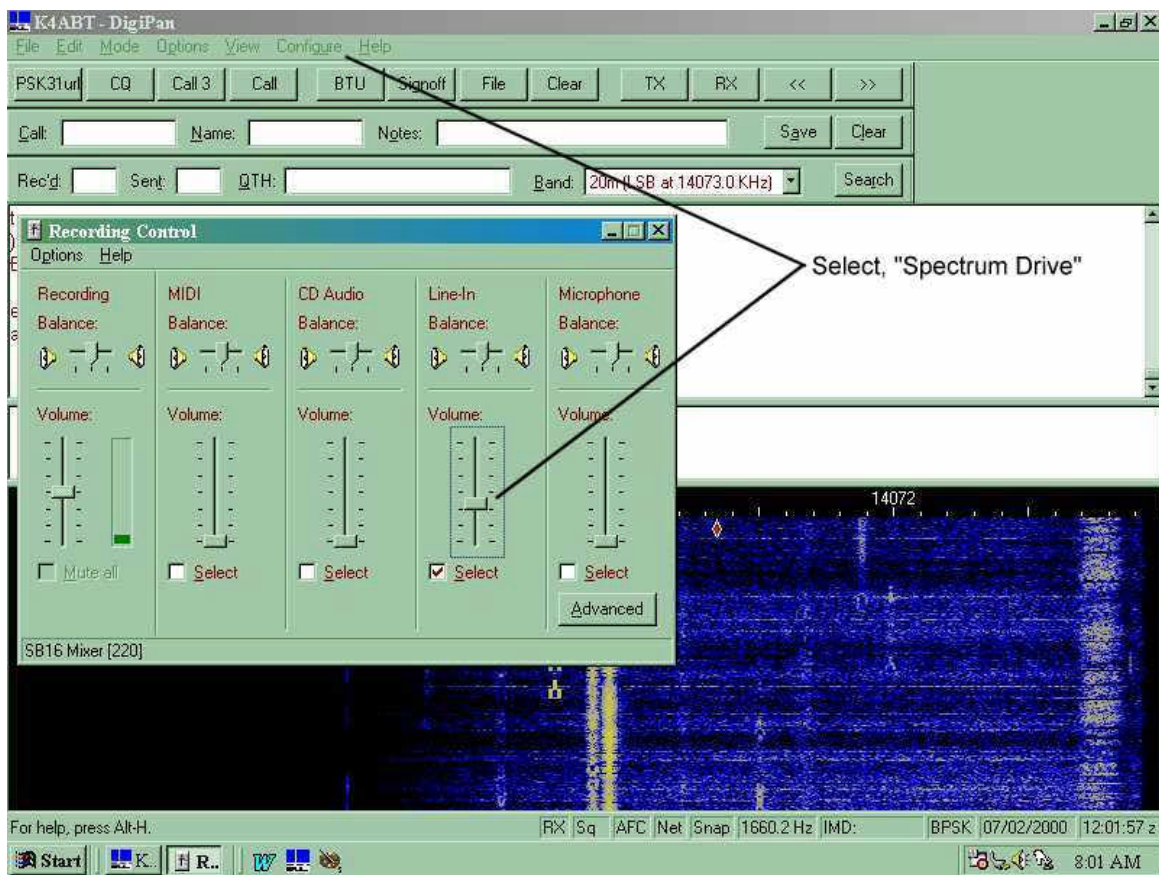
K4ABT - DigiPan
File Edit Mode Options View Configure Help
PSK31url CQ Call 3 Call BTU Signoff File Clear TX RX << >>
Call: Name: Notes: Save Clear
Rec'd: Sent: QTH: Band: 20m (LSB at 14073.0 KHz) Search
Recording Control
Options Help
Recording Balance: Volume: Mute all
MIDI Balance: Volume: Select
CD Audio Balance: Volume: Select
Line-In Balance: Volume: Select
Microphone Balance: Volume: Select
Advanced
SB16 Mixer [220]
Select, "Spectrum Drive"
14072
For help, press Alt-H.
RX Sq AFC Net Snap 1660.2 Hz IMD: BPSK 07/02/2000 12:01:57 z
Start K.. R.. 8:01 AM